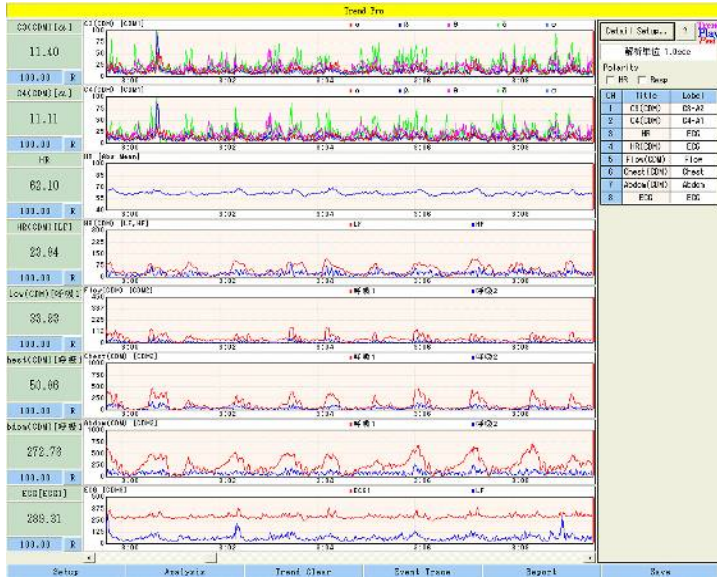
Trend Pro

C3(CDM)[α]
11.40
100.00 R

C4(CDM)[α]
11.11
100.00 R

HR
63.10
100.00 R

HR(CDM)[LF]
23.04
100.00 R

low(CDM)[呼吸]
33.33
100.00 R

hest(CDM)[呼吸]
50.06
100.00 R

bdom(CDM)[呼吸]
272.73
100.00 R

ECG[ECG1]
288.31
100.00 R

C3(CDM) [CDM1]
C4(CDM) [CDM1]
HR [Abs Mean]
HR(CDM) [LF, HF]
LF
HF
Flow(CDM) [CDM2]
呼吸1
呼吸2
Chest(CDM) [CDM2]
呼吸1
呼吸2
Abdom(CDM) [CDM2]
呼吸1
呼吸2
ECG [CDM1]
ECG1
LF

Detail Setup..
?
解析単位 1.0sec
Polarity
HR
Resp

| CH | Title | Label |
|---|---|---|
| 1 | C3(CDM) | C3-A2 |
| 2 | C4(CDM) | C4-A1 |
| 3 | HR | ECG |
| 4 | HR(CDM) | ECG |
| 5 | Flow(CDM) | Flow |
| 6 | Chest(CDM) | Chest |
| 7 | Abdom(CDM) | Abdom |
| 8 | ECG | ECG |

Setup
Analysis
Trend Clear
Event Trace
Report
Save